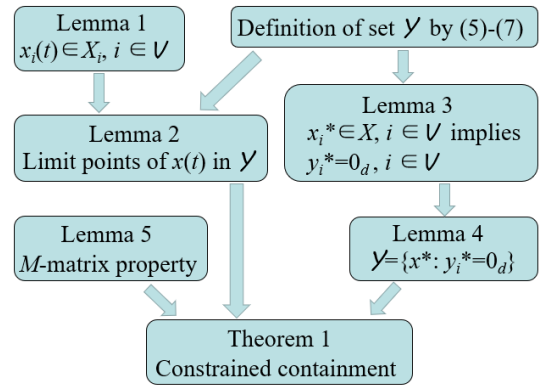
Lemma 1
$x_i(t) \in X_i$, $i \in \mathcal{V}$

Definition of set $\mathcal{Y}$ by (5)-(7)

Lemma 2
Limit points of $x(t)$ in $\mathcal{Y}$

Lemma 3
$x_i^* \in X$, $i \in \mathcal{V}$ implies
$y_i^* = 0_d$, $i \in \mathcal{V}$

Lemma 5
$M$-matrix property

Lemma 4
$\mathcal{Y} = \{x^*: y_i^* = 0_d\}$

Theorem 1
Constrained containment